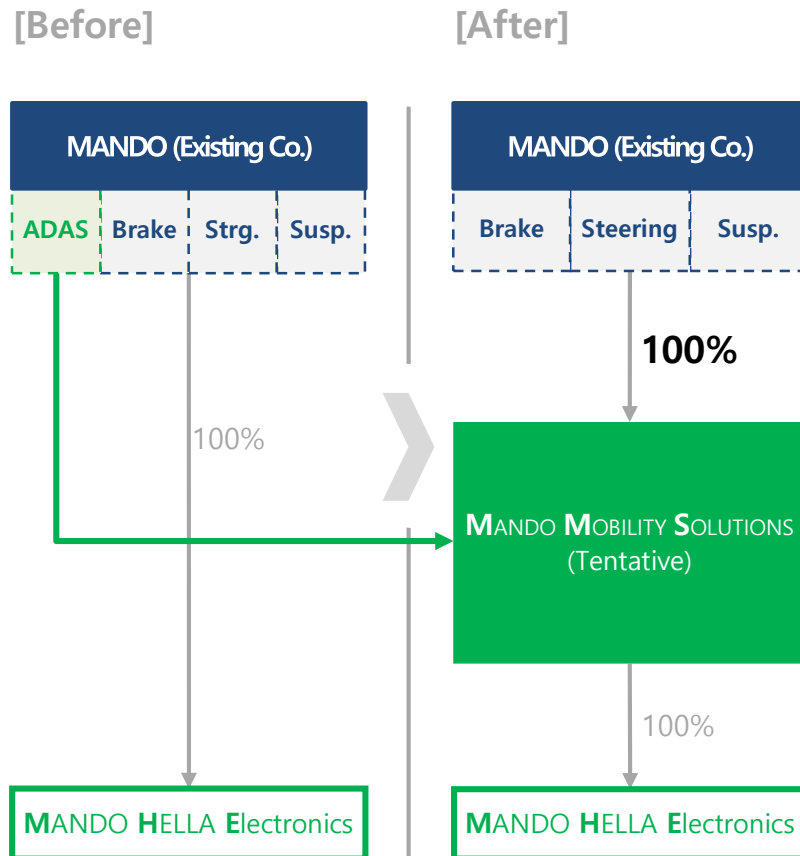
[Before]

MANDO (Existing Co.)

ADAS | Brake | Strg. | Susp.

100%

MANDO HELLA Electronics

[After]

MANDO (Existing Co.)

Brake | Steering | Susp.

100%

MANDO MOBILITY SOLUTIONS (Tentative)

100%

MANDO HELLA Electronics